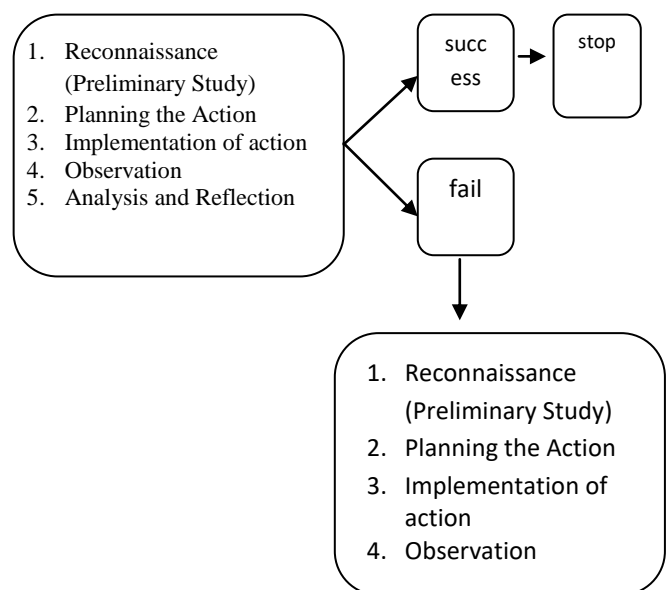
1. Reconnaissance (Preliminary Study)
2. Planning the Action
3. Implementation of action
4. Observation
5. Analysis and Reflection

succ
ess

stop

fail

1. Reconnaissance (Preliminary Study)
2. Planning the Action
3. Implementation of action
4. Observation